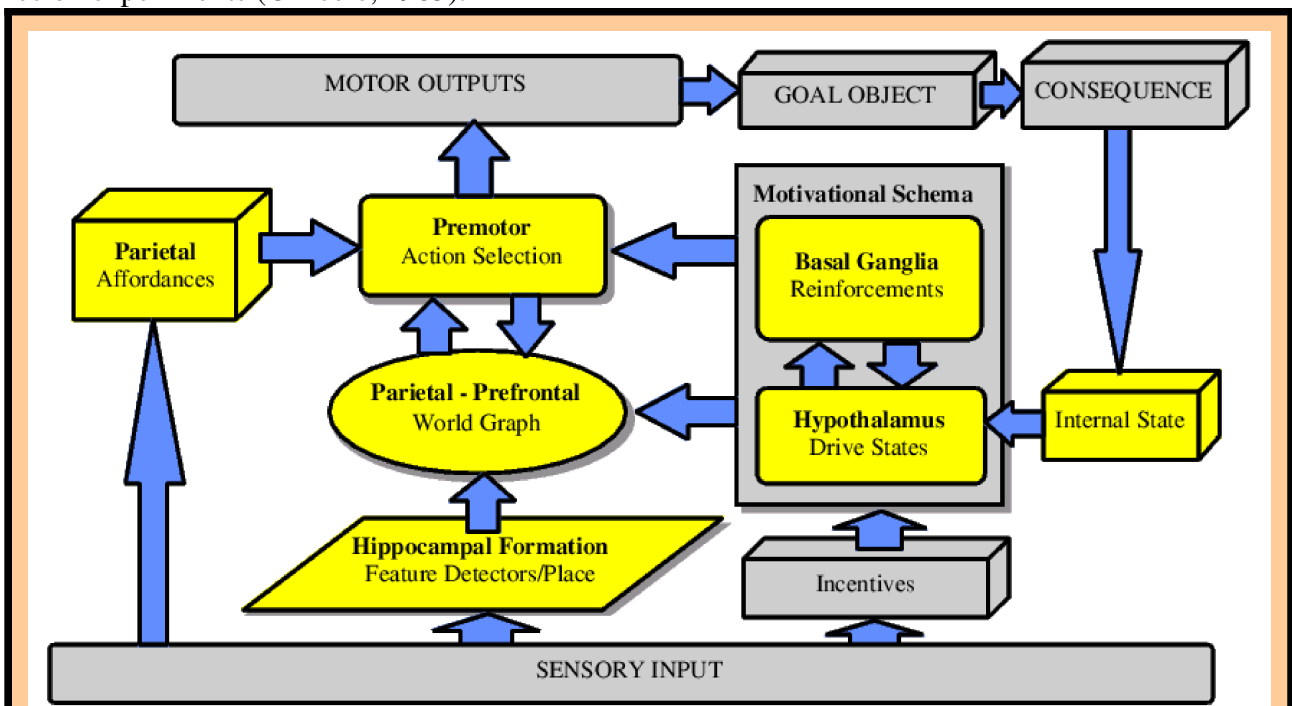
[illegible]

MOTOR OUTPUTS

GOAL OBJECT

CONSEQUENCE

Motivational Schema

Parietal
Affordances

Premotor
Action Selection

Basal Ganglia
Reinforcements

Parietal - Prefrontal
World Graph

Hypothalamus
Drive States

Internal State

Hippocampal Formation
Feature Detectors/Place

Incentives

SENSORY INPUT